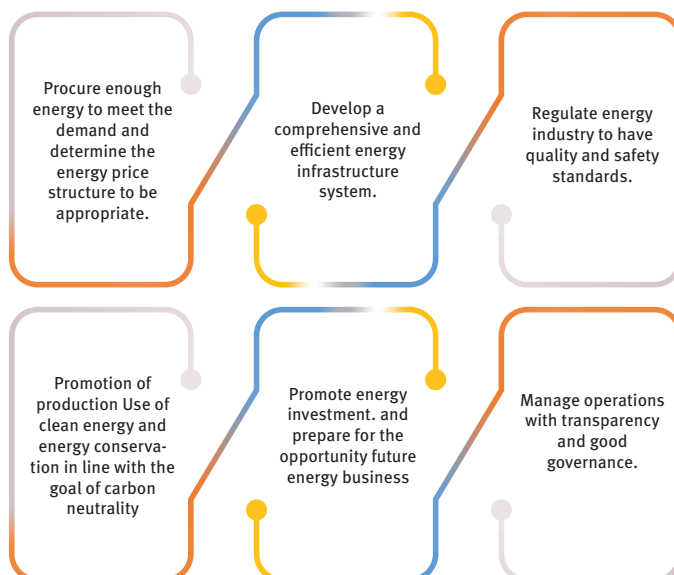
Procure enough energy to meet the demand and determine the energy price structure to be appropriate.

Develop a comprehensive and efficient energy infrastructure system.

Regulate energy industry to have quality and safety standards.

Promotion of production Use of clean energy and energy conservation in line with the goal of carbon neutrality

Promote energy investment. and prepare for the opportunity future energy business

Manage operations with transparency and good governance.